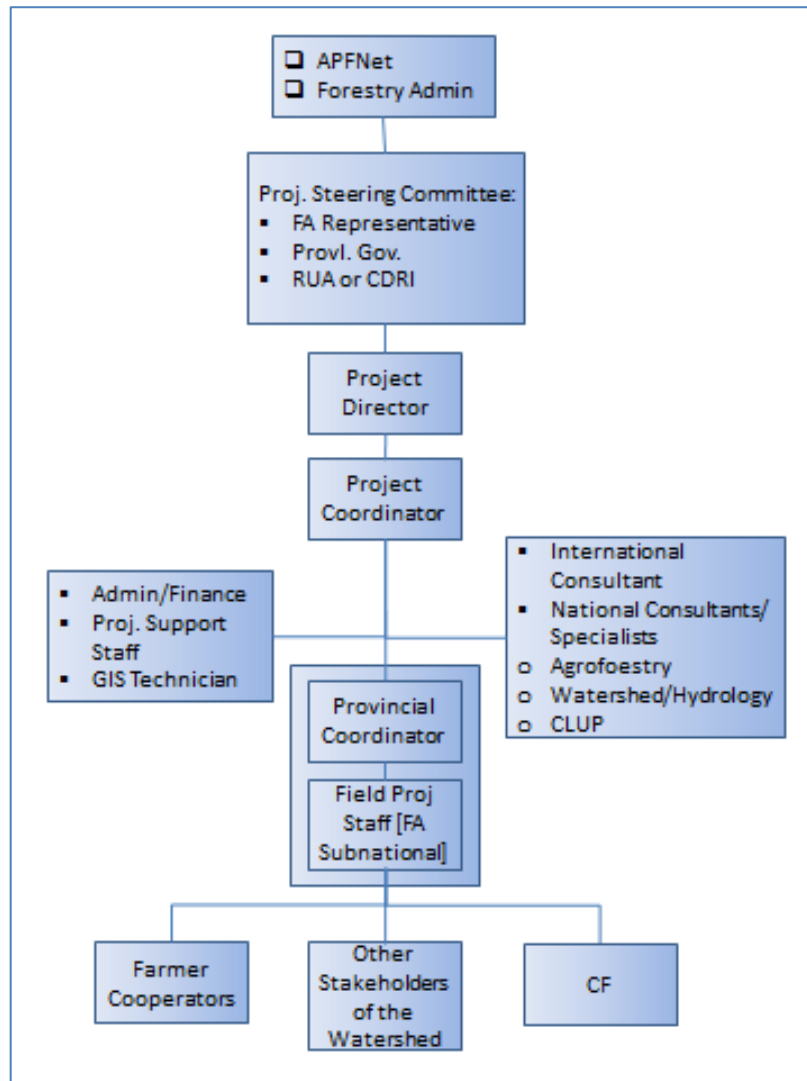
❑ APFNet
❑ Forestry Admin

Proj. Steering Committee:
▪ FA Representative
▪ Provl. Gov.
▪ RUA or CDRI

Project Director

Project Coordinator

▪ Admin/Finance
▪ Proj. Support Staff
▪ GIS Technician

▪ International Consultant
▪ National Consultants/ Specialists
o Agrofoestry
o Watershed/Hydrology
o CLUP

Provincial Coordinator

Field Proj Staff [FA Subnational]

Farmer Cooperators

Other Stakeholders of the Watershed

CF